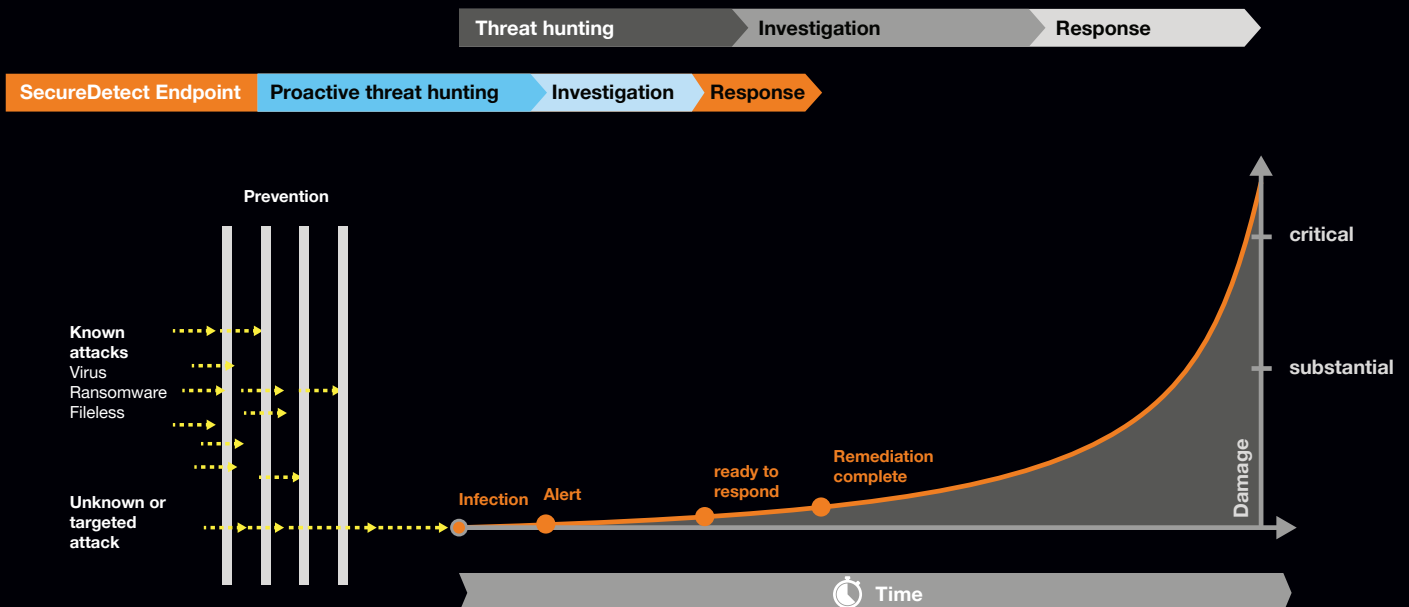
Threat hunting
Investigation
Response

SecureDetect Endpoint
Proactive threat hunting
Investigation
Response

Prevention

Known attacks
Virus
Ransomware
Fileless

Unknown or targeted attack

Infection
Alert
ready to respond
Remediation complete

critical
substantial
Damage

Time